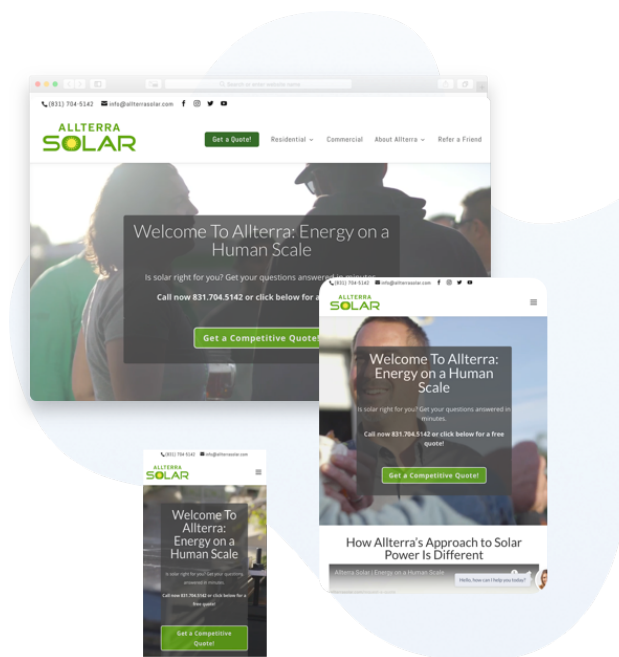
Search or enter website name

(831) 704-5142 info@allterrasolar.com

ALLTERRA SOLAR

Get a Quote!
Residential
Commercial
About Allterra
Refer a Friend

Welcome To Allterra: Energy on a Human Scale

Is solar right for you? Get your questions answered in minutes.

Call now 831.704.5142 or click below for a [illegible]

Get a Competitive Quote!

(831) 704-5142 info@allterrasolar.com

ALLTERRA SOLAR

Welcome To Allterra: Energy on a Human Scale

Is solar right for you? Get your questions answered in minutes.

Call now 831.704.5142 or click below for a free quote!

Get a Competitive Quote!

How Allterra's Approach to Solar Power Is Different

Allterra Solar | Energy on a Human Scale

Hello, how can I help you today?

(831) 704-5142 info@allterrasolar.com

ALLTERRA SOLAR

Welcome To Allterra: Energy on a Human Scale

Is solar right for you? Get your questions answered in minutes.

Call now 831.704.5142 or click below for a free quote!

Get a Competitive Quote!